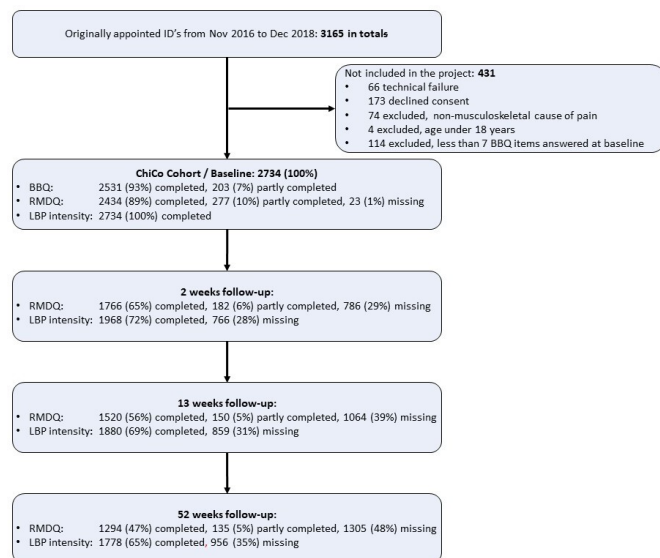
Originally appointed ID's from Nov 2016 to Dec 2018: **3165 in totals**

Not included in the project: **431**
- 66 technical failure
- 173 declined consent
- 74 excluded, non-musculoskeletal cause of pain
- 4 excluded, age under 18 years
- 114 excluded, less than 7 BBQ items answered at baseline

**ChiCo Cohort / Baseline: 2734 (100%)**
- BBQ: 2531 (93%) completed, 203 (7%) partly completed
- RMDQ: 2434 (89%) completed, 277 (10%) partly completed, 23 (1%) missing
- LBP intensity: 2734 (100%) completed

**2 weeks follow-up:**
- RMDQ: 1766 (65%) completed, 182 (6%) partly completed, 786 (29%) missing
- LBP intensity: 1968 (72%) completed, 766 (28%) missing

**13 weeks follow-up:**
- RMDQ: 1520 (56%) completed, 150 (5%) partly completed, 1064 (39%) missing
- LBP intensity: 1880 (69%) completed, 859 (31%) missing

**52 weeks follow-up:**
- RMDQ: 1294 (47%) completed, 135 (5%) partly completed, 1305 (48%) missing
- LBP intensity: 1778 (65%) completed, 956 (35%) missing